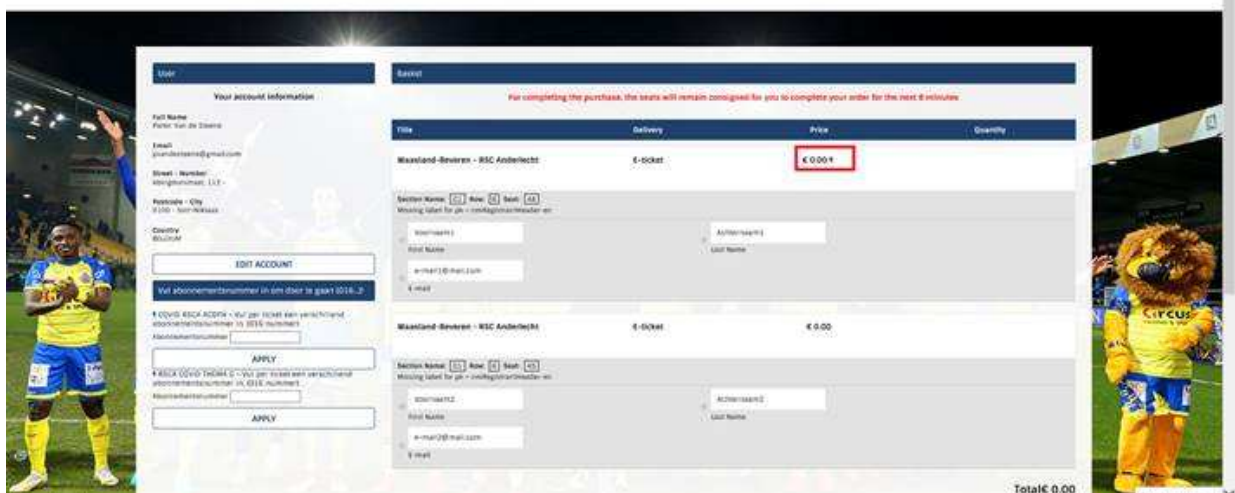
User

Your account information

Full Name
Pieter Van de Steene

Email
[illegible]@gmail.com

Street - Number
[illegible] 113 -

Postcode - City
9100 - Sint-Niklaas

Country
BELGIUM

EDIT ACCOUNT

Vul abonnementsnummer in om door te gaan 2016...?

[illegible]
Abonnementsnummer

APPLY

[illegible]
Abonnementsnummer

APPLY

Basket

For completing the purchase, the seats will remain consigned for you to complete your order for the next 8 minutes

| Title | Delivery | Price | Quantity |
|---|---|---|---|
| Waasland-Beveren - RSC Anderlecht | E-ticket | € 0.00 € | |

Section Name: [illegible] Row: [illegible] Seat: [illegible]
Missing label for gk-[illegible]

Voornaam1
First Name

Achternaam1
Last Name

e-mail1@mail.com
E-mail

| Waasland-Beveren - RSC Anderlecht | E-ticket | € 0.00 | |
|---|---|---|---|

Section Name: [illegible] Row: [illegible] Seat: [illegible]
Missing label for gk-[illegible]

Voornaam2
First Name

Achternaam2
Last Name

e-mail2@mail.com
E-mail

Total€ 0.00

Circus